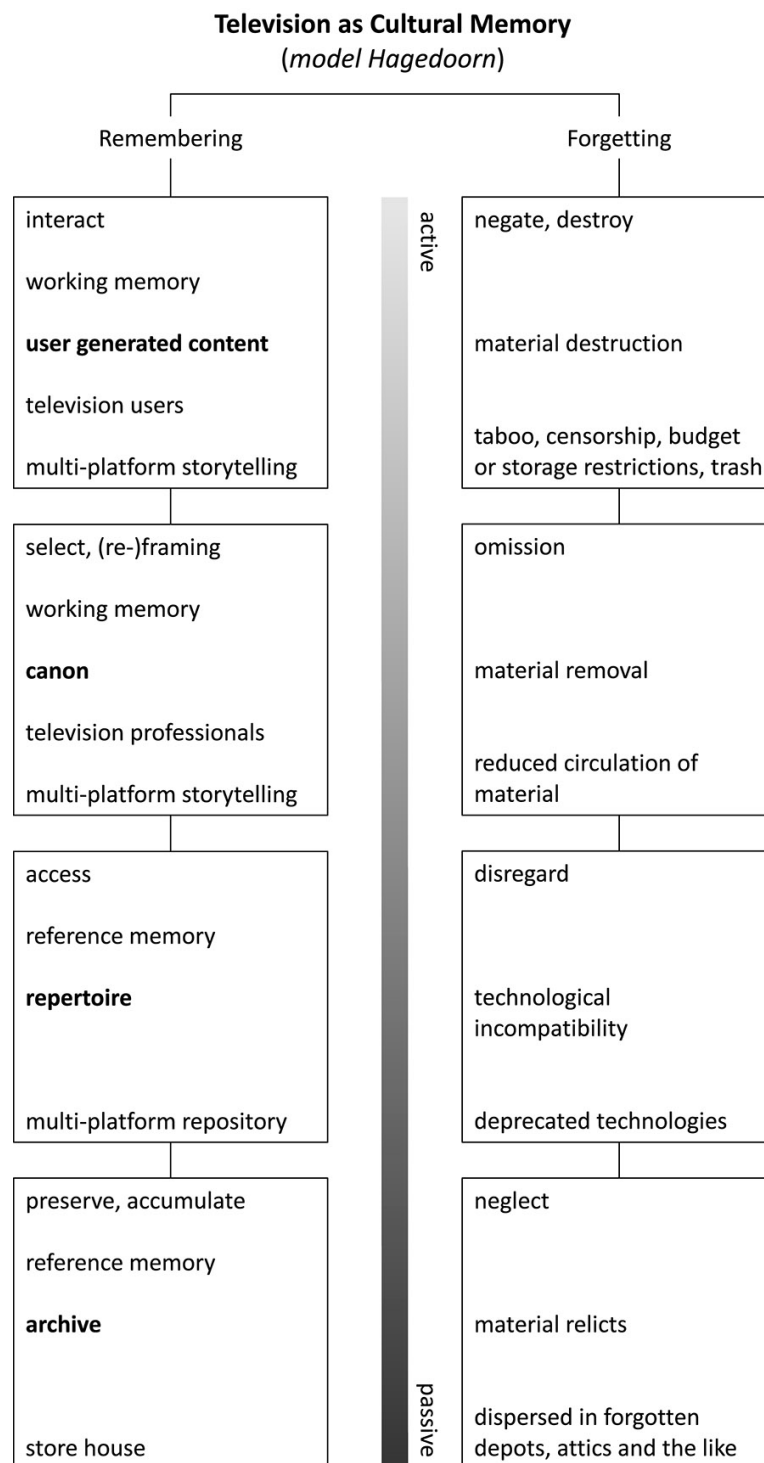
**Television as Cultural Memory**
(*model Hagedoorn*)

Remembering

interact

working memory

**user generated content**

television users

multi-platform storytelling

select, (re-)framing

working memory

**canon**

television professionals

multi-platform storytelling

access

reference memory

**repertoire**

multi-platform repository

preserve, accumulate

reference memory

**archive**

store house

active

passive

Forgetting

negate, destroy

material destruction

taboo, censorship, budget or storage restrictions, trash

omission

material removal

reduced circulation of material

disregard

technological incompatibility

deprecated technologies

neglect

material relicts

dispersed in forgotten depots, attics and the like